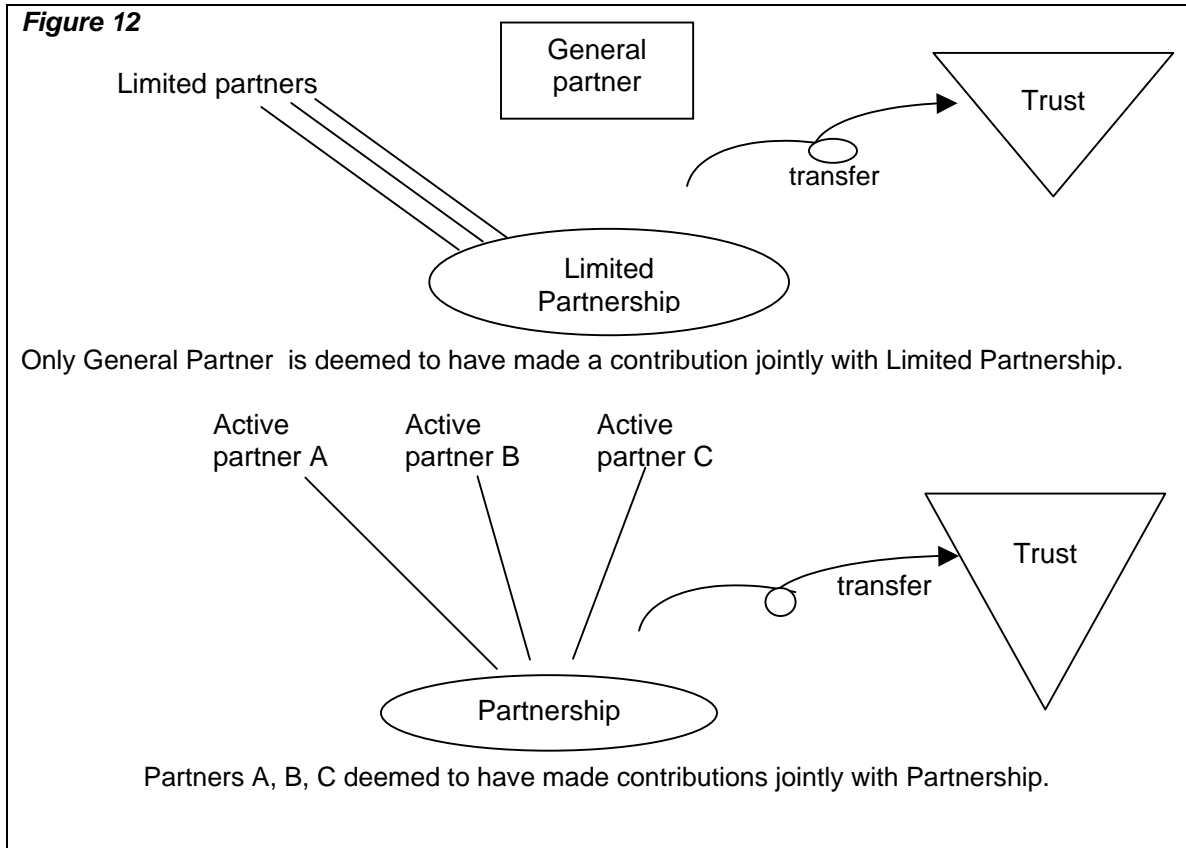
Figure 12

General partner

Limited partners

Trust

transfer

Limited Partnership

Only General Partner is deemed to have made a contribution jointly with Limited Partnership.

Active partner A

Active partner B

Active partner C

Trust

transfer

Partnership

Partners A, B, C deemed to have made contributions jointly with Partnership.